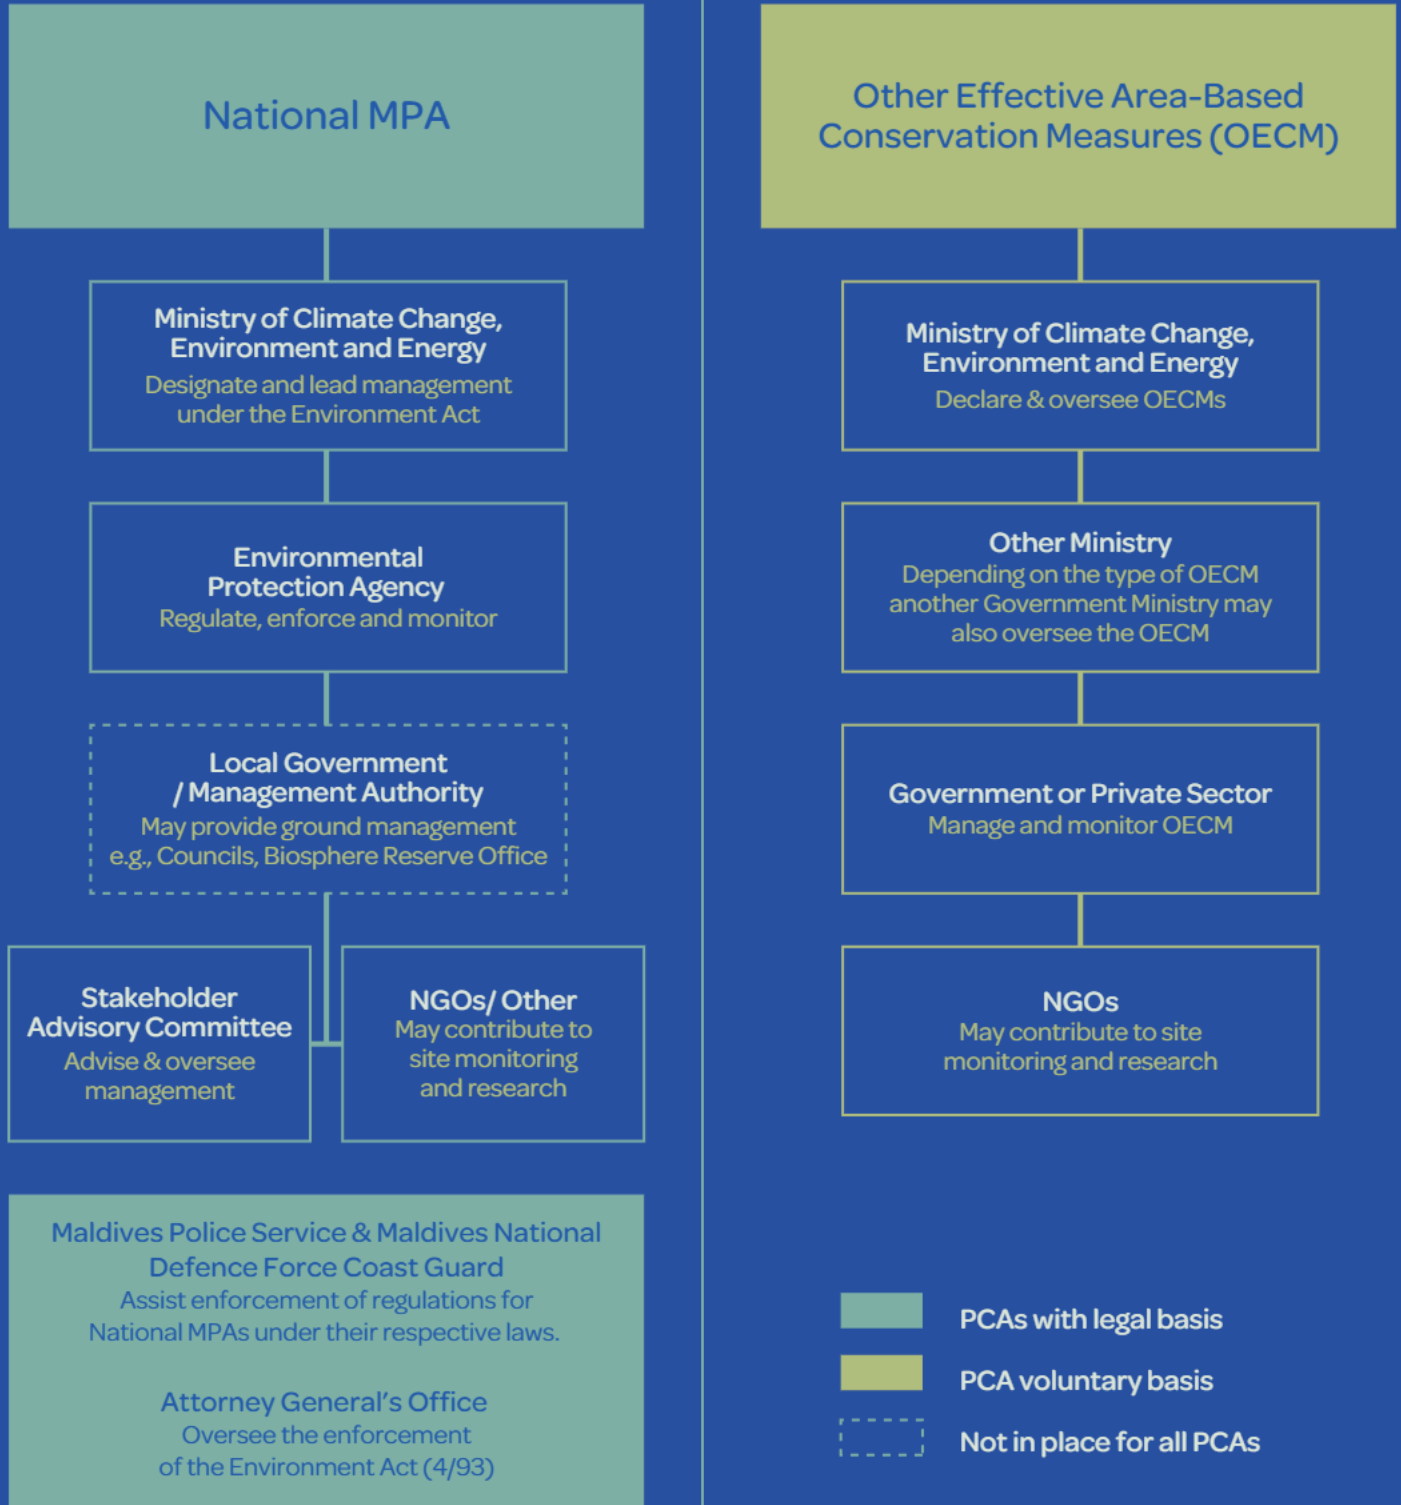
National MPA

Ministry of Climate Change, Environment and Energy
Designate and lead management under the Environment Act

Environmental Protection Agency
Regulate, enforce and monitor

Local Government / Management Authority
May provide ground management e.g., Councils, Biosphere Reserve Office

Stakeholder Advisory Committee
Advise & oversee management

NGOs/ Other
May contribute to site monitoring and research

Maldives Police Service & Maldives National Defence Force Coast Guard
Assist enforcement of regulations for National MPAs under their respective laws.

Attorney General's Office
Oversee the enforcement of the Environment Act (4/93)

Other Effective Area-Based Conservation Measures (OECM)

Ministry of Climate Change, Environment and Energy
Declare & oversee OECMs

Other Ministry
Depending on the type of OECM another Government Ministry may also oversee the OECM

Government or Private Sector
Manage and monitor OECM

NGOs
May contribute to site monitoring and research

PCAs with legal basis

PCA voluntary basis

Not in place for all PCAs